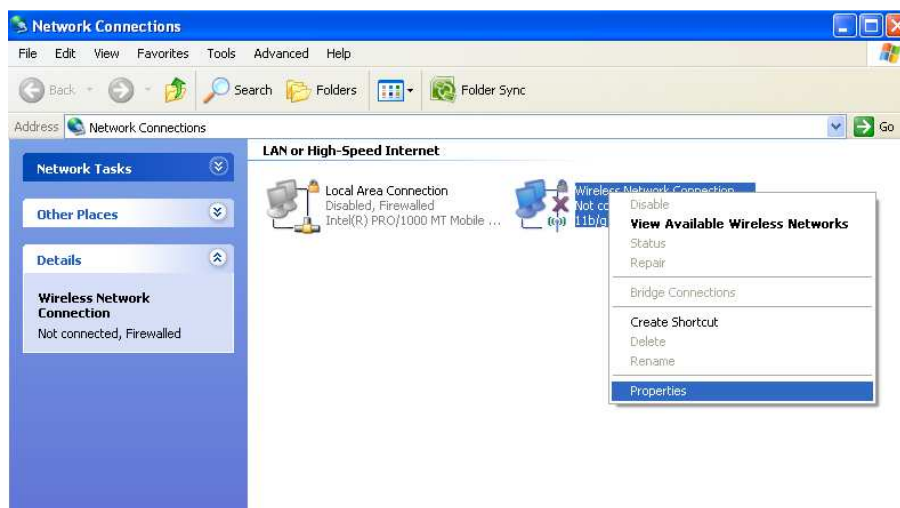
Network Connections

File Edit View Favorites Tools Advanced Help

Back Search Folders Folder Sync

Address Network Connections Go

Network Tasks

Other Places

Details

Wireless Network Connection
Not connected, Firewalled

LAN or High-Speed Internet

Local Area Connection
Disabled, Firewalled
Intel(R) PRO/1000 MT Mobile ...

Wireless Network Connection
Not co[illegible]
11b/g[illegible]

Disable
View Available Wireless Networks
Status
Repair
Bridge Connections
Create Shortcut
Delete
Rename
Properties